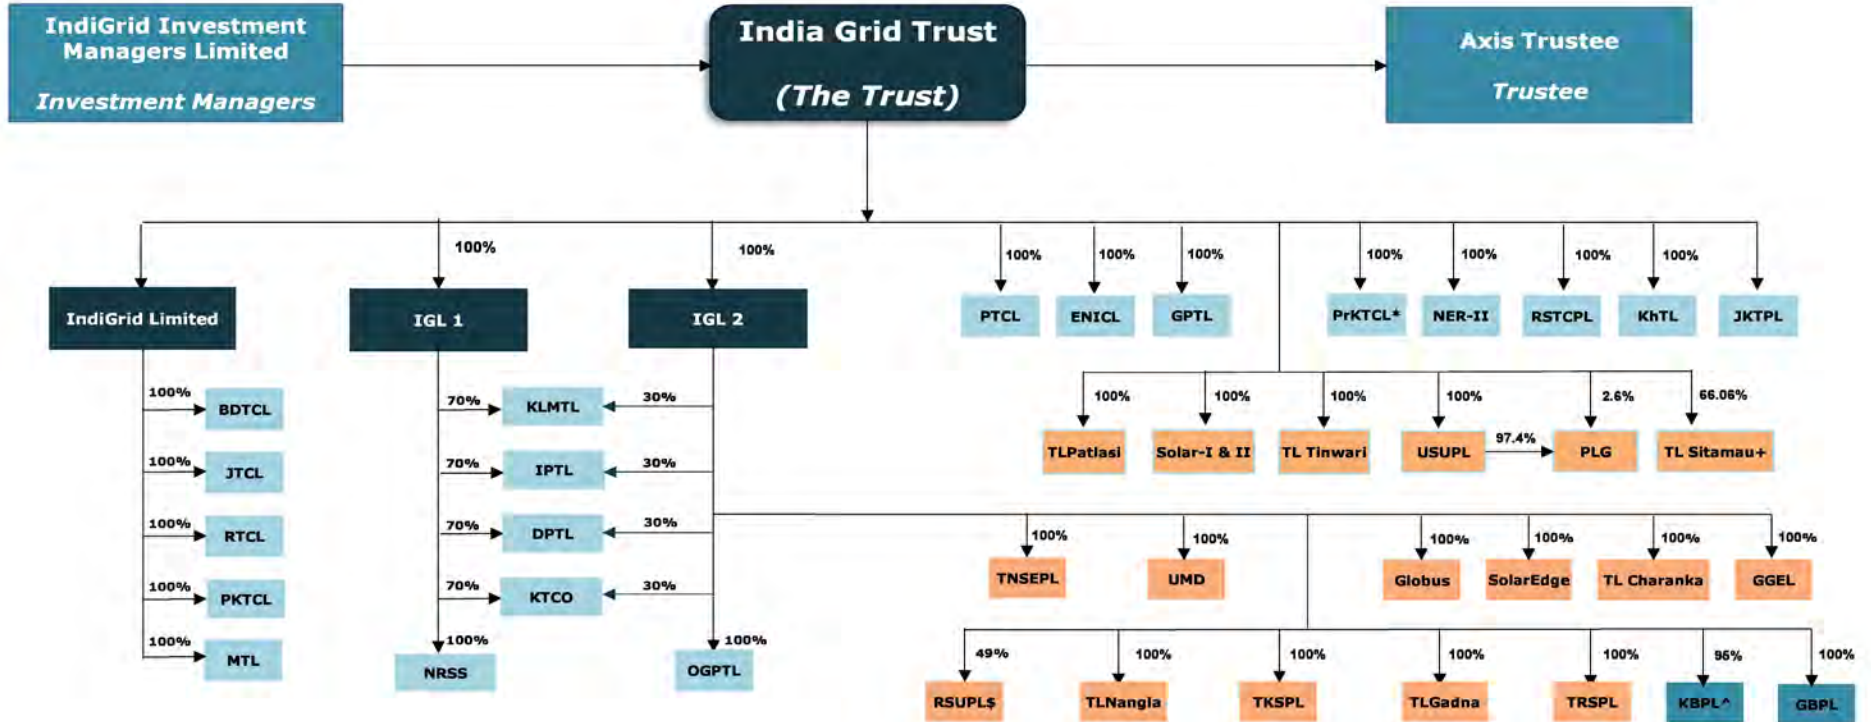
IndiGrid Investment Managers Limited

Investment Managers

India Grid Trust

(The Trust)

Axis Trustee

Trustee

IndiGrid Limited

100%
BDTCL

100%
JTCL

100%
RTCL

100%
PKTCL

100%
MTL

100%
IGL 1

70%
KLMTL

70%
IPTL

70%
DPTL

70%
KTCO

100%
NRSS

100%
IGL 2

30%
30%
30%
30%

100%
OGPTL

100%
PTCL

100%
ENICL

100%
GPTL

100%
PrKTCL*

100%
NER-II

100%
RSTCPL

100%
KhTL

JKTPL

100%
TLPatlasi

100%
Solar-I & II

100%
TL Tinwari

100%
USUPL

97.4%
2.6%
PLG

66.06%
TL Sitamau+

100%
TNSEPL

100%
UMD

100%
Globus

100%
SolarEdge

100%
TL Charanka

100%
GGEL

49%
RSUPL$

100%
TLNangla

100%
TKSPL

100%
TLGadna

100%
TRSPL

96%
KBPL^

100%
GBPL